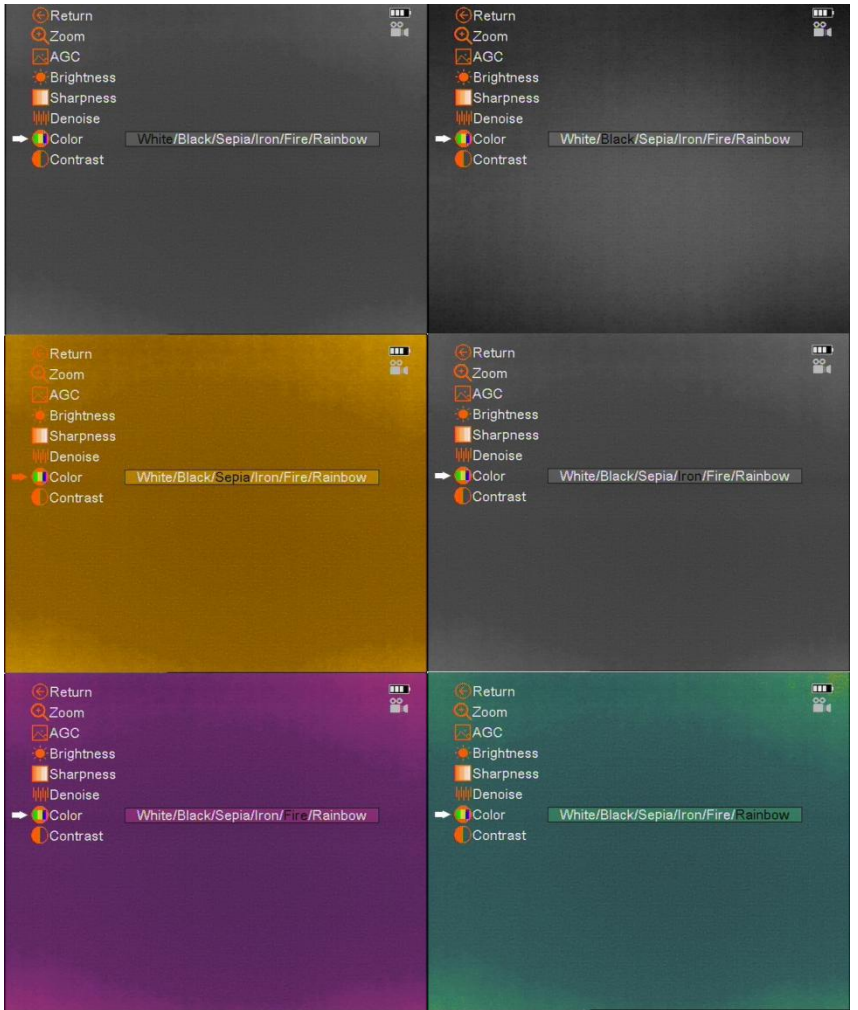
Return
Zoom
AGC
Brightness
Sharpness
Denoise
Color White/Black/Sepia/Iron/Fire/Rainbow
Contrast

Return
Zoom
AGC
Brightness
Sharpness
Denoise
Color White/Black/Sepia/Iron/Fire/Rainbow
Contrast

Return
Zoom
AGC
Brightness
Sharpness
Denoise
Color White/Black/Sepia/Iron/Fire/Rainbow
Contrast

Return
Zoom
AGC
Brightness
Sharpness
Denoise
Color White/Black/Sepia/Iron/Fire/Rainbow
Contrast

Return
Zoom
AGC
Brightness
Sharpness
Denoise
Color White/Black/Sepia/Iron/Fire/Rainbow
Contrast

Return
Zoom
AGC
Brightness
Sharpness
Denoise
Color White/Black/Sepia/Iron/Fire/Rainbow
Contrast